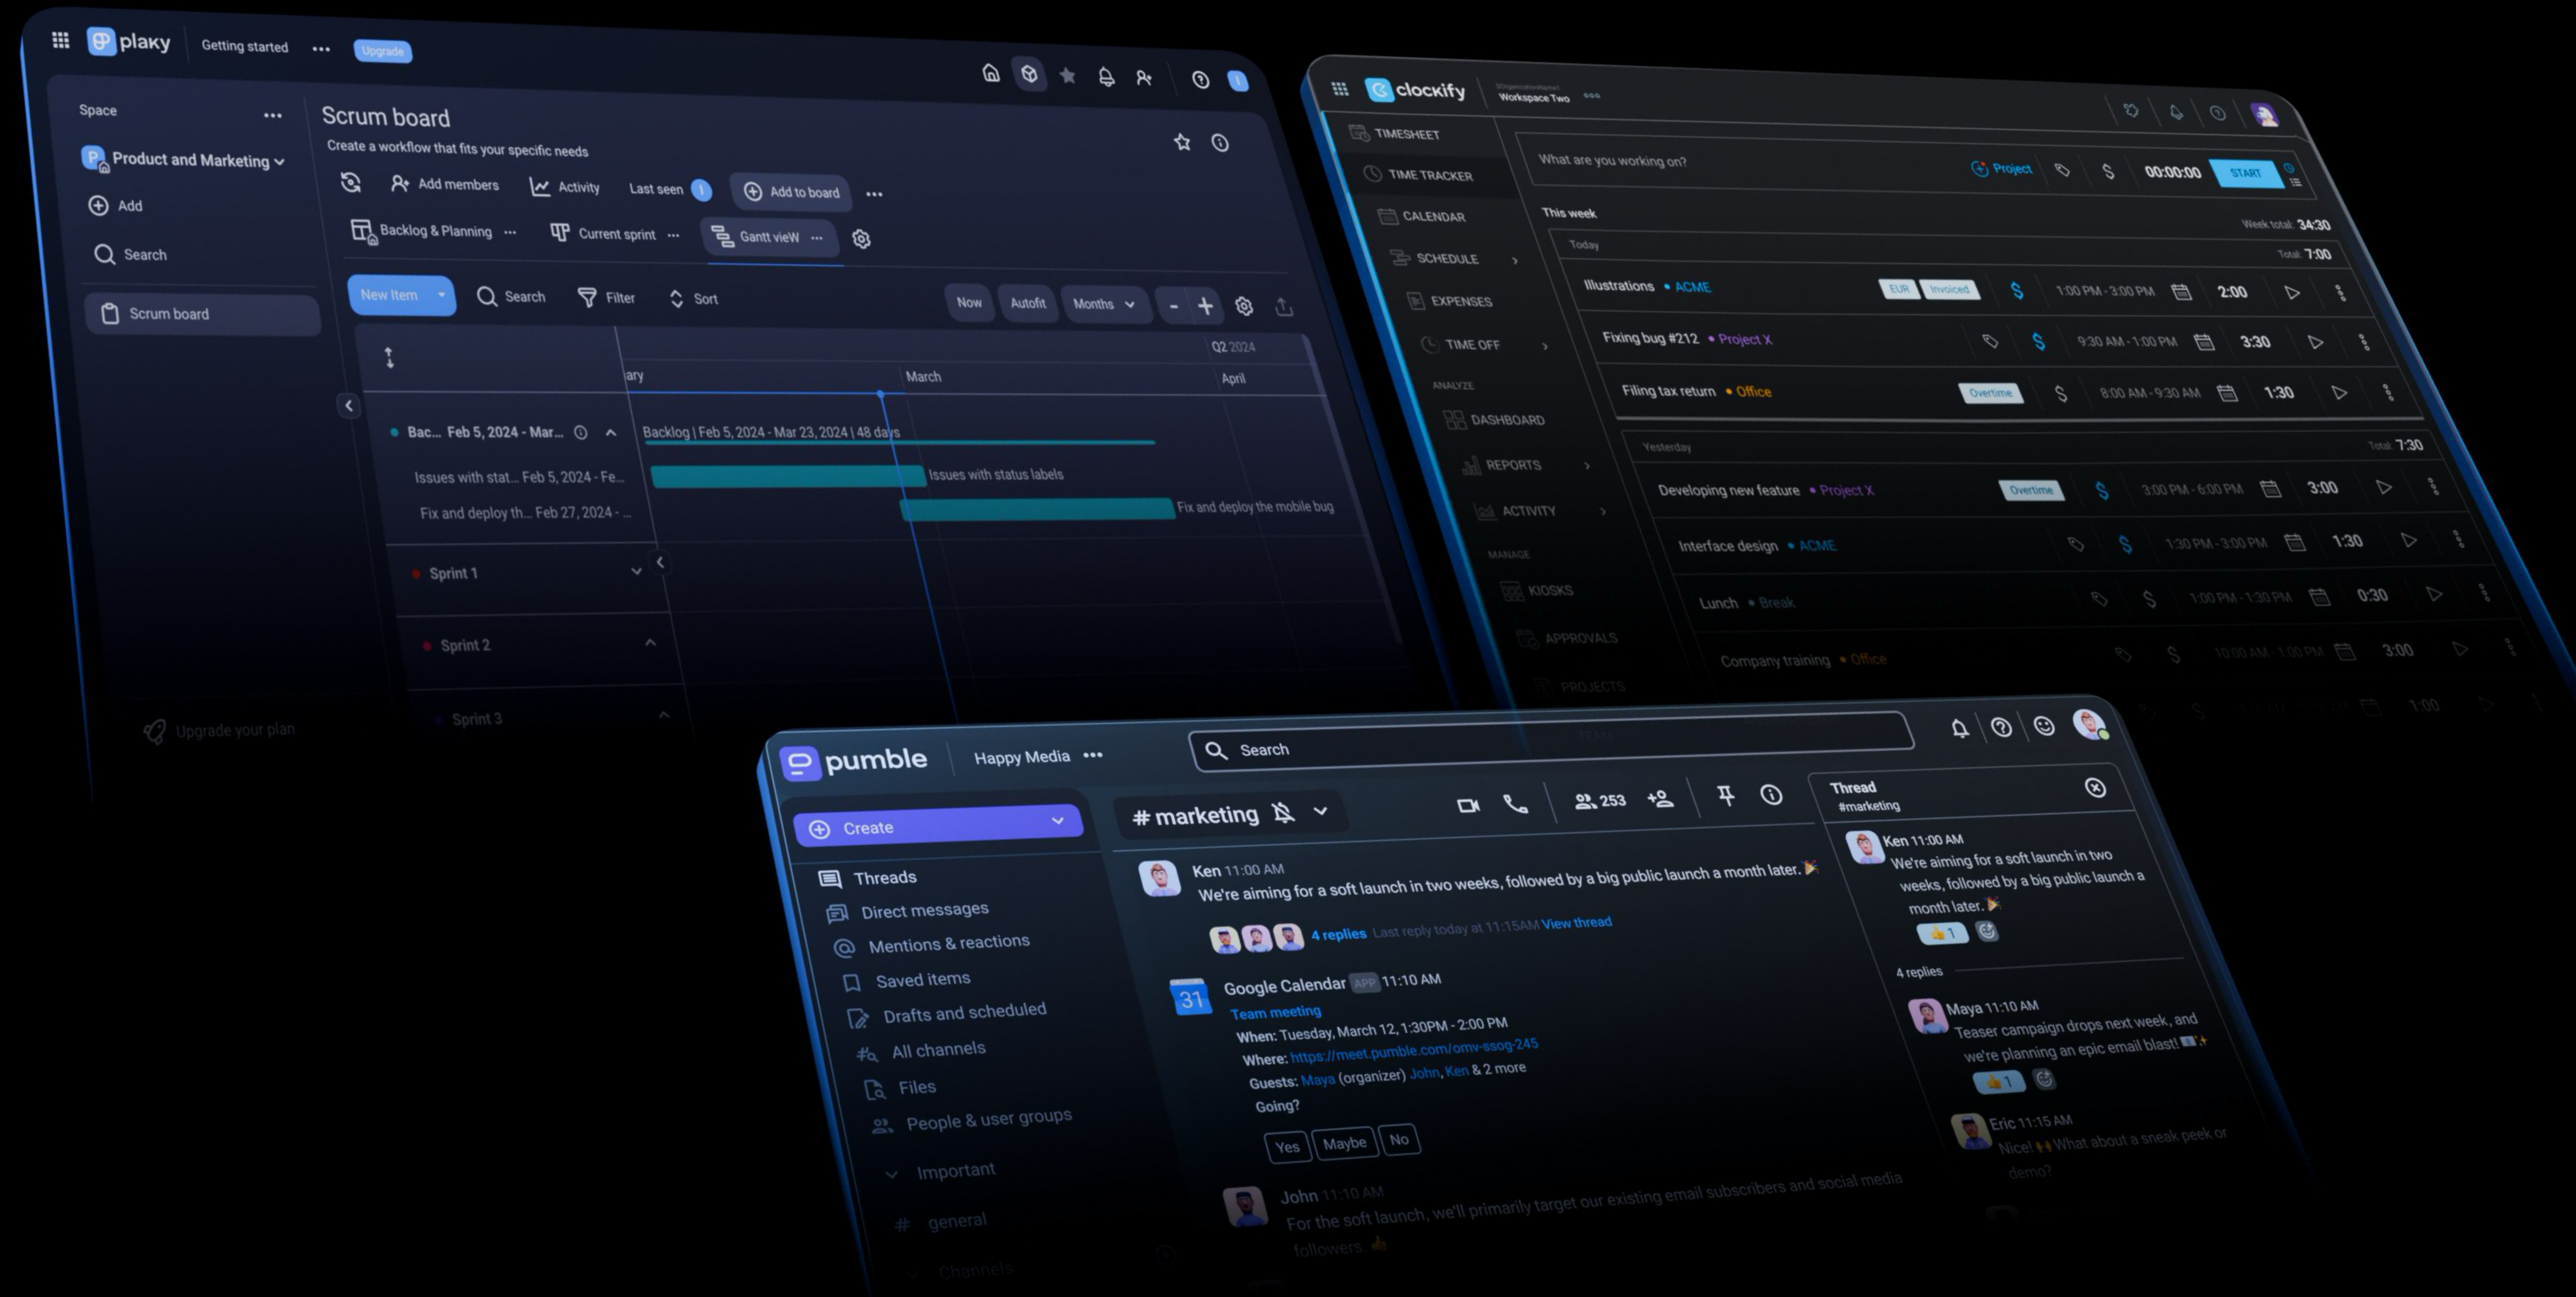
plaky Getting started ... Upgrade

Space ...
Product and Marketing
Add
Search
Scrum board
Upgrade your plan

Scrum board
Create a workflow that fits your specific needs
Add members Activity Last seen Add to board ...
Backlog & Planning ... Current sprint ... Gantt view ...
New Item Search Filter Sort Now Autofit Months - +
Q2 2024
ary March April
Bac... Feb 5, 2024 - Mar...
Backlog | Feb 5, 2024 - Mar 23, 2024 | 48 days
Issues with stat... Feb 5, 2024 - Fe...
Issues with status labels
Fix and deploy th... Feb 27, 2024 - ...
Fix and deploy the mobile bug
Sprint 1
Sprint 2
Sprint 3

clockify Workspace Two
TIMESHEET
TIME TRACKER
CALENDAR
SCHEDULE
EXPENSES
TIME OFF
ANALYZE
DASHBOARD
REPORTS
ACTIVITY
MANAGE
KIOSKS
APPROVALS
PROJECTS
What are you working on? Project $ 00:00:00 START
This week Week total: 34:30
Today Total: 7:00
Illustrations • ACME EUR Invoiced $ 1:00 PM - 3:00 PM 2:00
Fixing bug #212 • Project X $ 9:30 AM - 1:00 PM 3:30
Filing tax return • Office Overtime $ 8:00 AM - 9:30 AM 1:30
Yesterday Total: 7:30
Developing new feature • Project X Overtime $ 3:00 PM - 6:00 PM 3:00
Interface design • ACME $ 1:30 PM - 3:00 PM 1:30
Lunch • Break $ 1:00 PM - 1:30 PM 0:30
Company training • Office $ 10:00 AM - 1:00 PM 3:00

pumble Happy Media ...
Search
Create
Threads
Direct messages
Mentions & reactions
Saved items
Drafts and scheduled
All channels
Files
People & user groups
Important
general
Channels
# marketing 253
Ken 11:00 AM
We're aiming for a soft launch in two weeks, followed by a big public launch a month later.
4 replies Last reply today at 11:15AM View thread
Google Calendar APP 11:10 AM
Team meeting
When: Tuesday, March 12, 1:30PM - 2:00 PM
Where: https://meet.pumble.com/omv-ssog-245
Guests: Maya (organizer) John, Ken & 2 more
Going?
Yes Maybe No
John 11:10 AM
For the soft launch, we'll primarily target our existing email subscribers and social media followers.
Thread
#marketing
Ken 11:00 AM
We're aiming for a soft launch in two weeks, followed by a big public launch a month later.
1
4 replies
Maya 11:10 AM
Teaser campaign drops next week, and we're planning an epic email blast!
1
Eric 11:15 AM
Nice! What about a sneak peek or demo?